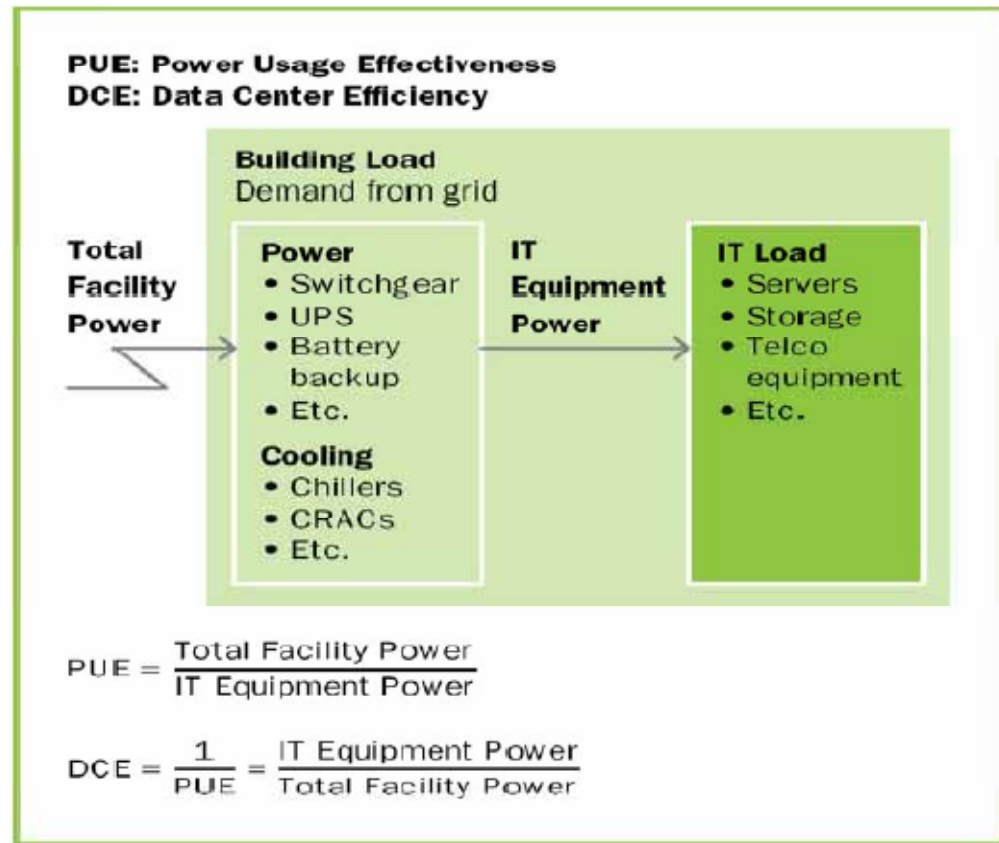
PUE: Power Usage Effectiveness
DCE: Data Center Efficiency

Building Load
Demand from grid

Total Facility Power

Power
• Switchgear
• UPS
• Battery backup
• Etc.

Cooling
• Chillers
• CRACs
• Etc.

IT Equipment Power

IT Load
• Servers
• Storage
• Telco equipment
• Etc.

$\text{PUE} = \frac{\text{Total Facility Power}}{\text{IT Equipment Power}}$

$\text{DCE} = \frac{1}{\text{PUE}} = \frac{\text{IT Equipment Power}}{\text{Total Facility Power}}$